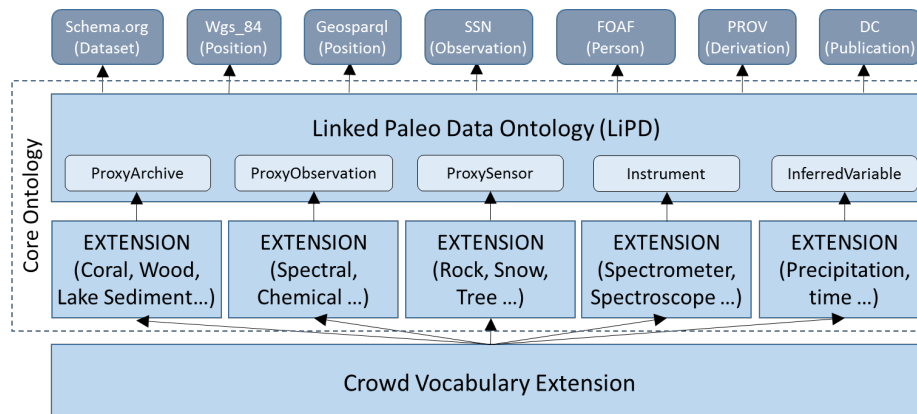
Schema.org (Dataset)

Wgs_84 (Position)

Geosparql (Position)

SSN (Observation)

FOAF (Person)

PROV (Derivation)

DC (Publication)

Core Ontology

Linked Paleo Data Ontology (LiPD)

ProxyArchive

ProxyObservation

ProxySensor

Instrument

InferredVariable

EXTENSION (Coral, Wood, Lake Sediment…)

EXTENSION (Spectral, Chemical …)

EXTENSION (Rock, Snow, Tree …)

EXTENSION (Spectrometer, Spectroscope …)

EXTENSION (Precipitation, time …)

Crowd Vocabulary Extension